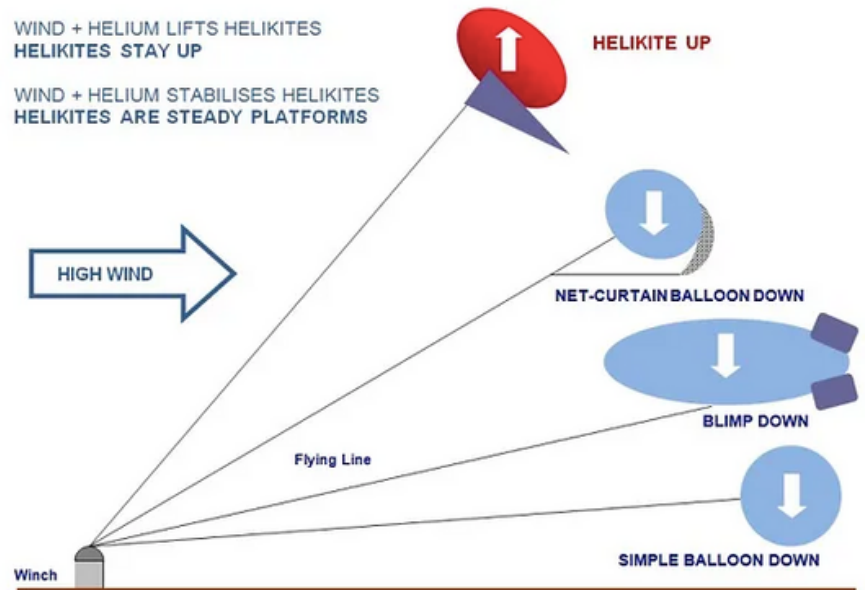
WIND + HELIUM LIFTS HELIKITES
HELIKITES STAY UP

WIND + HELIUM STABILISES HELIKITES
HELIKITES ARE STEADY PLATFORMS

HELIKITE UP

HIGH WIND

NET-CURTAIN BALLOON DOWN

BLIMP DOWN

Flying Line

SIMPLE BALLOON DOWN

Winch